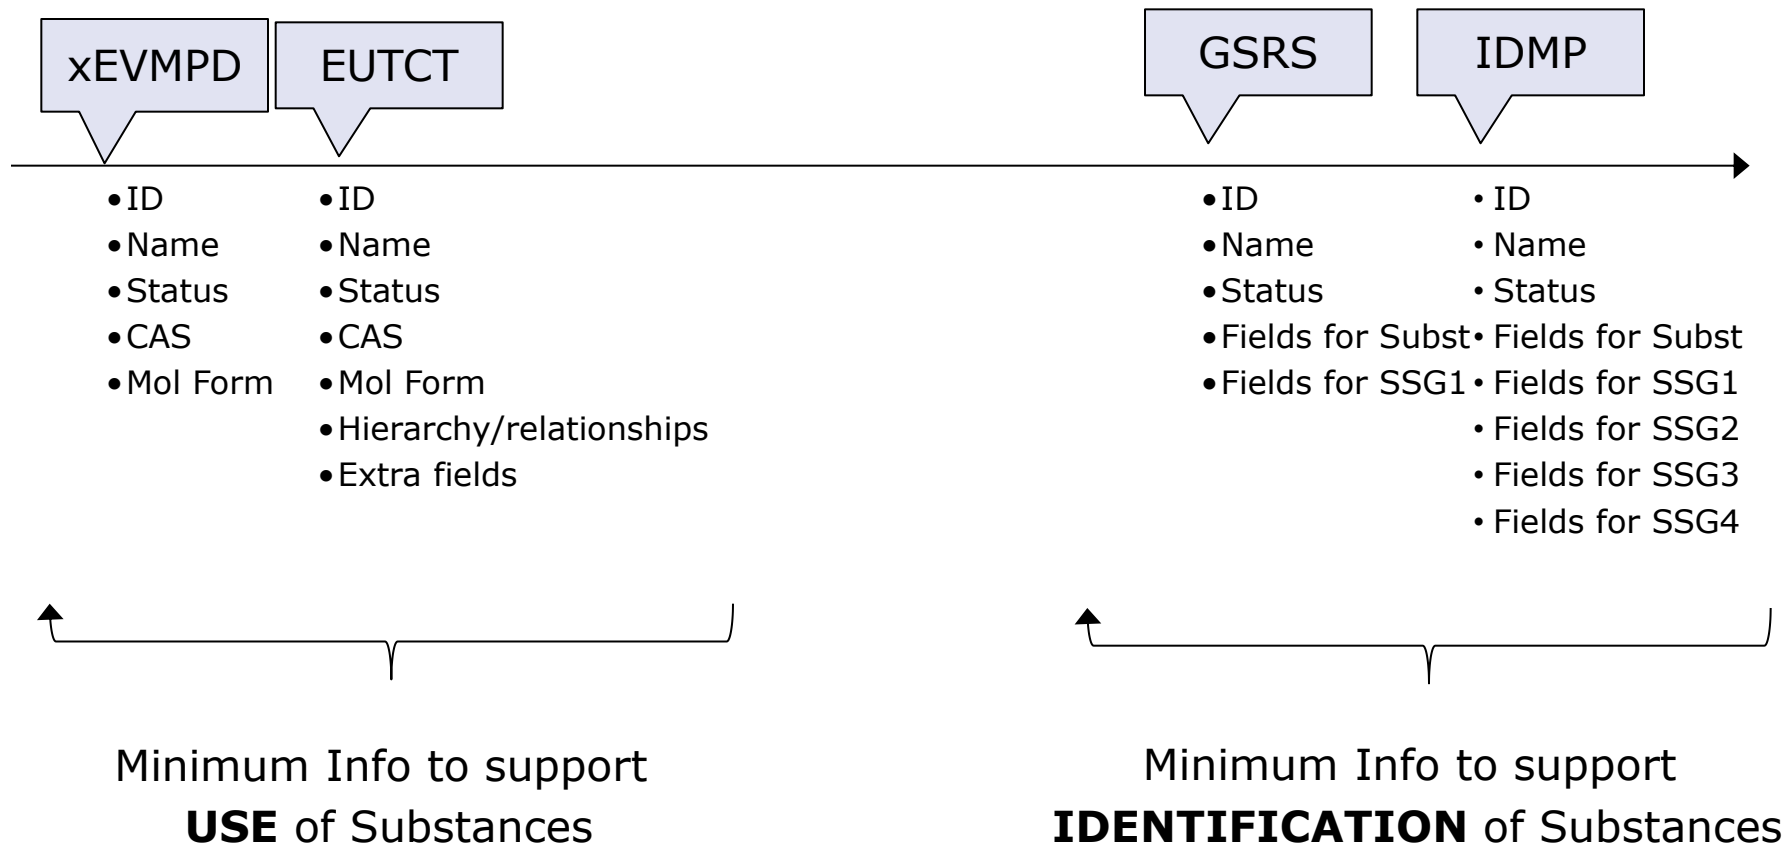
xEVMPD

EUTCT

GSRS

IDMP

• ID
• Name
• Status
• CAS
• Mol Form

• ID
• Name
• Status
• CAS
• Mol Form
• Hierarchy/relationships
• Extra fields

• ID
• Name
• Status
• Fields for Subst
• Fields for SSG1

• ID
• Name
• Status
• Fields for Subst
• Fields for SSG1
• Fields for SSG2
• Fields for SSG3
• Fields for SSG4

Minimum Info to support **USE** of Substances

Minimum Info to support **IDENTIFICATION** of Substances